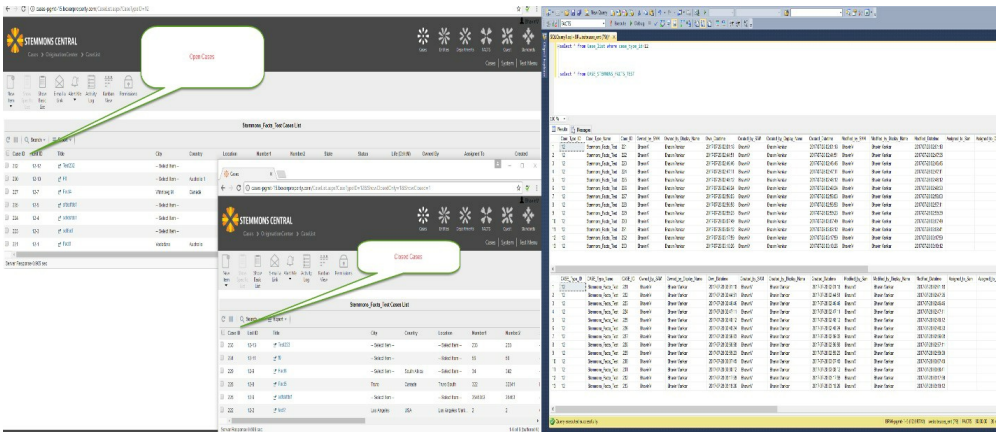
STEMMONS CENTRAL

Open Cases

Stemmons_Facts_Test Cases List

Case ID | Title | City | Country | Location | Number1 | Number2 | State | Owned By | Assigned To | Created

STEMMONS CENTRAL

Closed Cases

Stemmons_Facts_Test Cases List

select * from Case_list where case_type_id=12

select * from CASE_STEMMONS_FACTS_TEST

Results | Messages

Case_Type_ID | Case_Type_Name | Case_ID | Owner_by_SAM | Owner_by_Display_Name | Due_Date | Created_by_SAM | Created_by_Display_Name | Created_Datetime | Modified_by_SAM | Modified_by_Display_Name | Modified_Datetime | Assigned_to_SAM | Assigned_to

Query executed successfully.